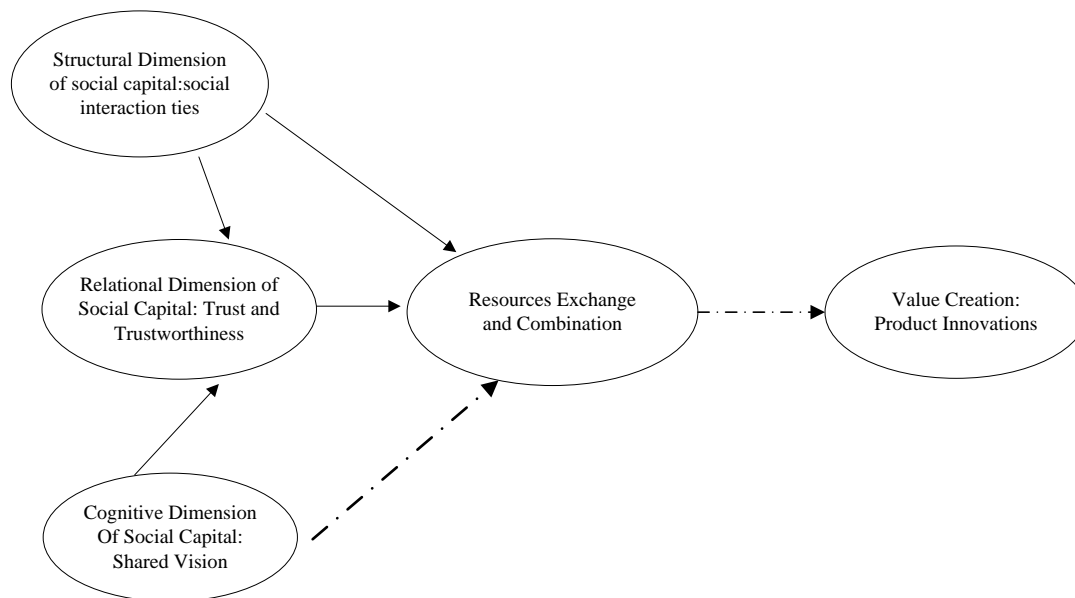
Structural Dimension of social capital:social interaction ties

Relational Dimension of Social Capital: Trust and Trustworthiness

Resources Exchange and Combination

Value Creation: Product Innovations

Cognitive Dimension Of Social Capital: Shared Vision